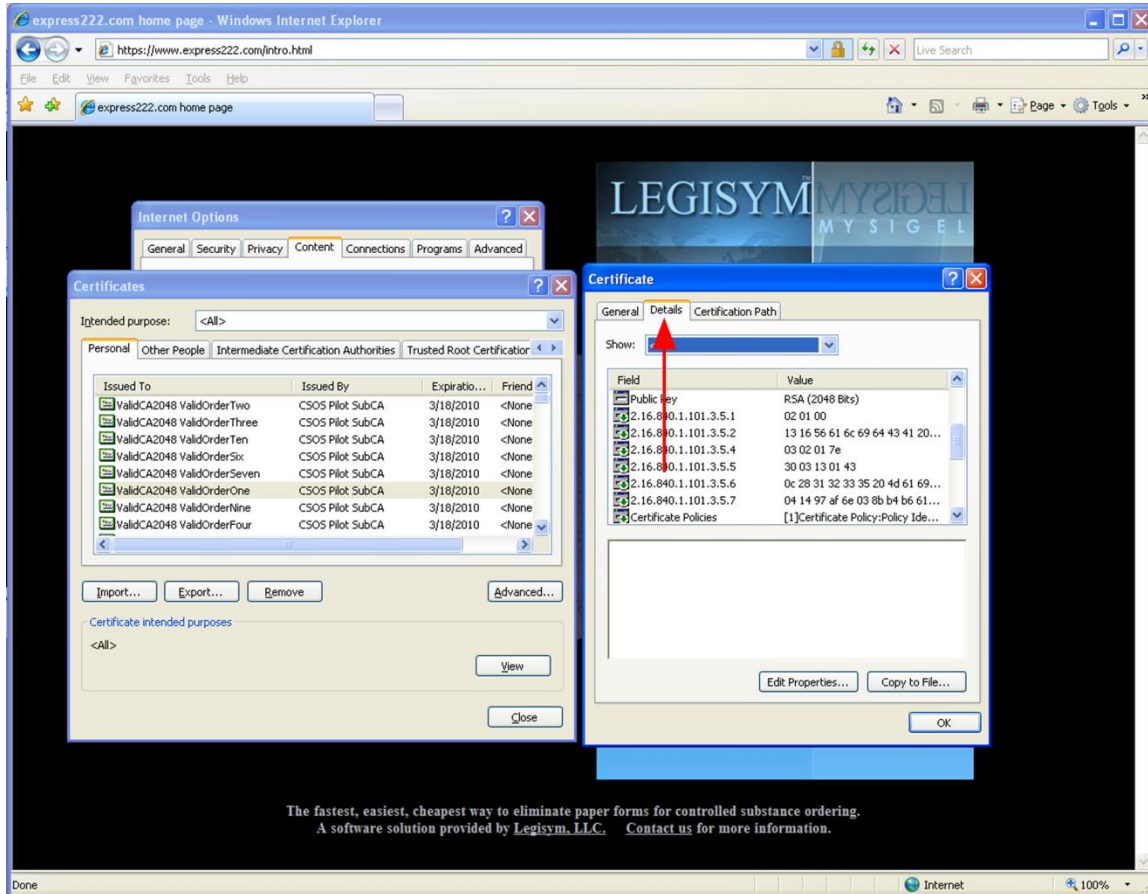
express222.com home page - Windows Internet Explorer

https://www.express222.com/intro.html

Live Search

File Edit View Favorites Tools Help

express222.com home page

Page Tools

LEGISYM

MYSIGEL

Internet Options

General Security Privacy Content Connections Programs Advanced

Certificates

Intended purpose: <All>

Personal Other People Intermediate Certification Authorities Trusted Root Certification

| Issued To | Issued By | Expiratio... | Friend |
|---|---|---|---|
| ValidCA2048 ValidOrderTwo | CSOS Pilot SubCA | 3/18/2010 | <None |
| ValidCA2048 ValidOrderThree | CSOS Pilot SubCA | 3/18/2010 | <None |
| ValidCA2048 ValidOrderTen | CSOS Pilot SubCA | 3/18/2010 | <None |
| ValidCA2048 ValidOrderSix | CSOS Pilot SubCA | 3/18/2010 | <None |
| ValidCA2048 ValidOrderSeven | CSOS Pilot SubCA | 3/18/2010 | <None |
| ValidCA2048 ValidOrderOne | CSOS Pilot SubCA | 3/18/2010 | <None |
| ValidCA2048 ValidOrderNine | CSOS Pilot SubCA | 3/18/2010 | <None |
| ValidCA2048 ValidOrderFour | CSOS Pilot SubCA | 3/18/2010 | <None |

Import... Export... Remove Advanced...

Certificate intended purposes

<All>

View

Close

Certificate

General Details Certification Path

Show:

| Field | Value |
|---|---|
| Public key | RSA (2048 Bits) |
| 2.16.840.1.101.3.5.1 | 02 01 00 |
| 2.16.840.1.101.3.5.2 | 13 16 56 61 6c 69 64 43 41 20... |
| 2.16.840.1.101.3.5.4 | 03 02 01 7e |
| 2.16.840.1.101.3.5.5 | 30 03 13 01 43 |
| 2.16.840.1.101.3.5.6 | 0c 28 31 32 33 35 20 4d 61 69... |
| 2.16.840.1.101.3.5.7 | 04 14 97 af 6e 03 8b b4 b6 61... |
| Certificate Policies | [1]Certificate Policy:Policy Ide... |

Edit Properties... Copy to File...

OK

The fastest, easiest, cheapest way to eliminate paper forms for controlled substance ordering.
A software solution provided by Legisym, LLC. Contact us for more information.

Done Internet 100%